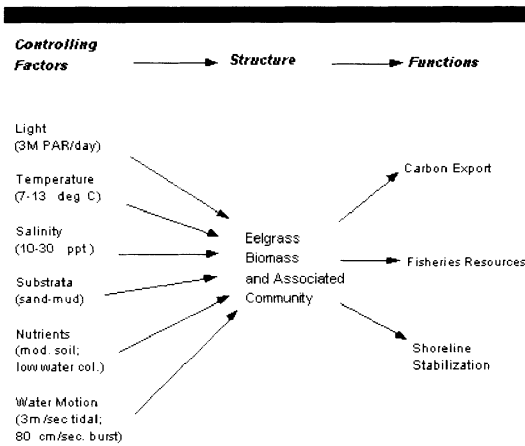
Controlling Factors → Structure → Functions

Light (3M PAR/day)

Temperature (7-13 deg C)

Salinity (10-30 ppt)

Substrata (sand-mud)

Nutrients (mod. soil; low water col.)

Water Motion (3m/sec tidal; 80 cm/sec. burst)

Eelgrass Biomass and Associated Community

Carbon Export

Fisheries Resources

Shoreline Stabilization